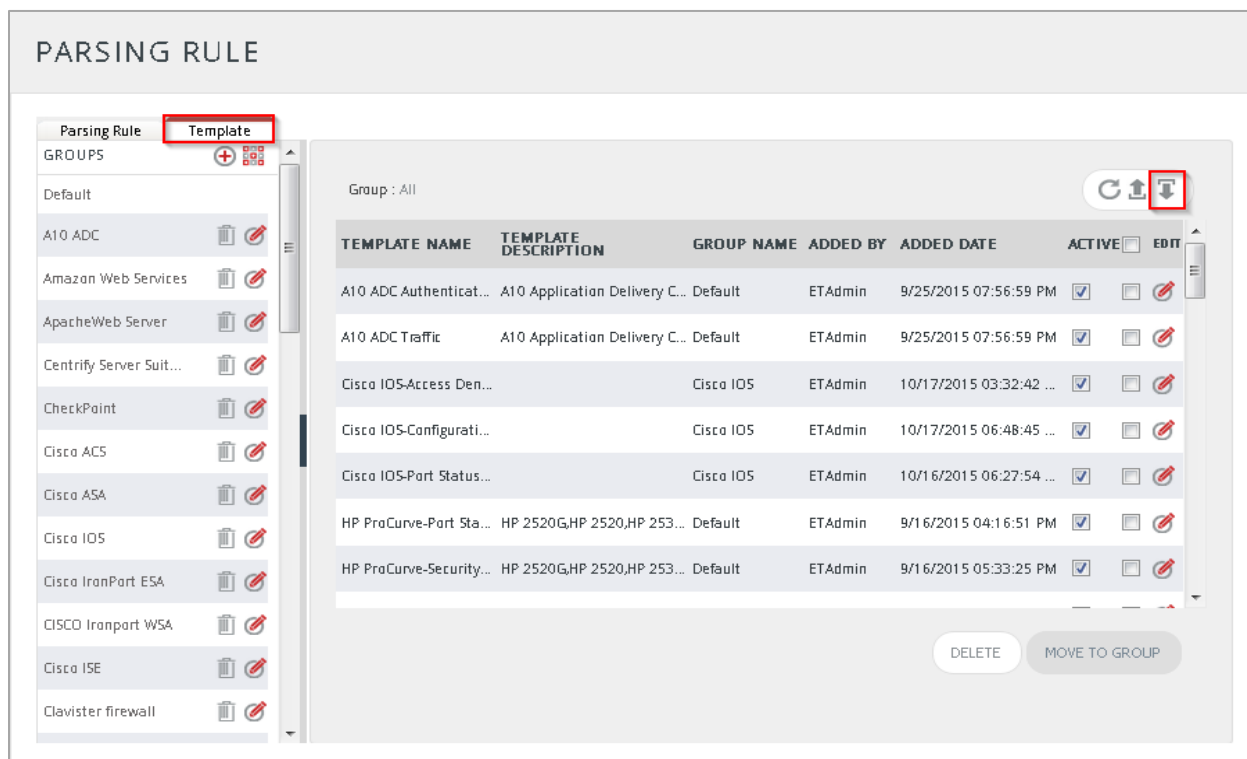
PARSING RULE

Parsing Rule Template

GROUPS

Default

A10 ADC

Amazon Web Services

ApacheWeb Server

Centrify Server Suit...

CheckPaint

Cisco ACS

Cisco ASA

Cisco IOS

Cisco IronPort ESA

CISCO Ironport WSA

Cisco ISE

Clavister firewall

Group : All

| TEMPLATE NAME | TEMPLATE DESCRIPTION | GROUP NAME | ADDED BY | ADDED DATE | ACTIVE | EDIT |
|---|---|---|---|---|---|---|
| A10 ADC Authenticat... | A10 Application Delivery C... | Default | ETAdmin | 9/25/2015 07:56:59 PM | | |
| A10 ADC Traffic | A10 Application Delivery C... | Default | ETAdmin | 9/25/2015 07:56:59 PM | | |
| Cisco IOS-Access Den... | | Cisco IOS | ETAdmin | 10/17/2015 03:32:42 ... | | |
| Cisco IOS-Configurati... | | Cisco IOS | ETAdmin | 10/17/2015 06:48:45 ... | | |
| Cisco IOS-Port Status... | | Cisco IOS | ETAdmin | 10/16/2015 06:27:54 ... | | |
| HP ProCurve-Port Sta... | HP 2520G,HP 2520,HP 253... | Default | ETAdmin | 9/16/2015 04:16:51 PM | | |
| HP ProCurve-Security... | HP 2520G,HP 2520,HP 253... | Default | ETAdmin | 9/16/2015 05:33:25 PM | | |

DELETE

MOVE TO GROUP